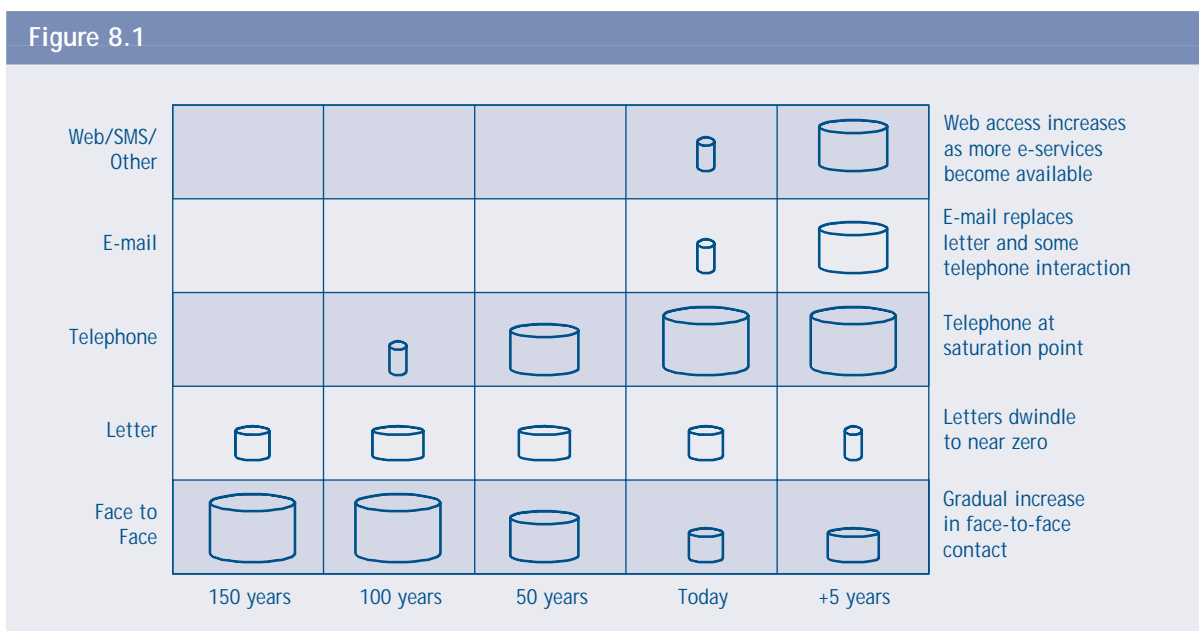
Figure 8.1

Web/SMS/ Other

E-mail

Telephone

Letter

Face to Face

150 years

100 years

50 years

Today

+5 years

Web access increases as more e-services become available

E-mail replaces letter and some telephone interaction

Telephone at saturation point

Letters dwindle to near zero

Gradual increase in face-to-face contact